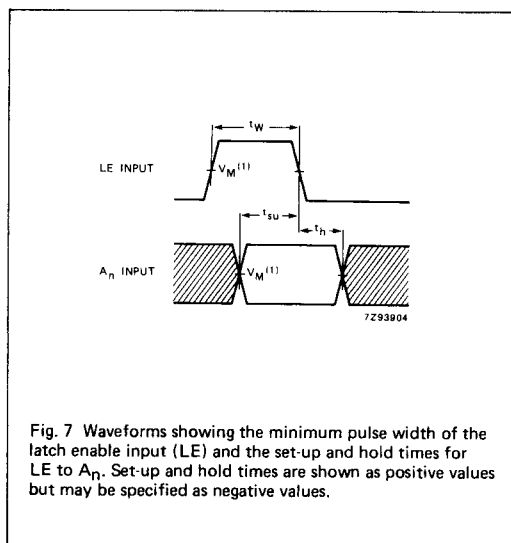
$t_W$

LE INPUT

$V_M^{(1)}$

$t_{su}$

$t_h$

$A_n$ INPUT

$V_M^{(1)}$

7Z93904

Fig. 7 Waveforms showing the minimum pulse width of the latch enable input (LE) and the set-up and hold times for LE to $A_n$. Set-up and hold times are shown as positive values but may be specified as negative values.